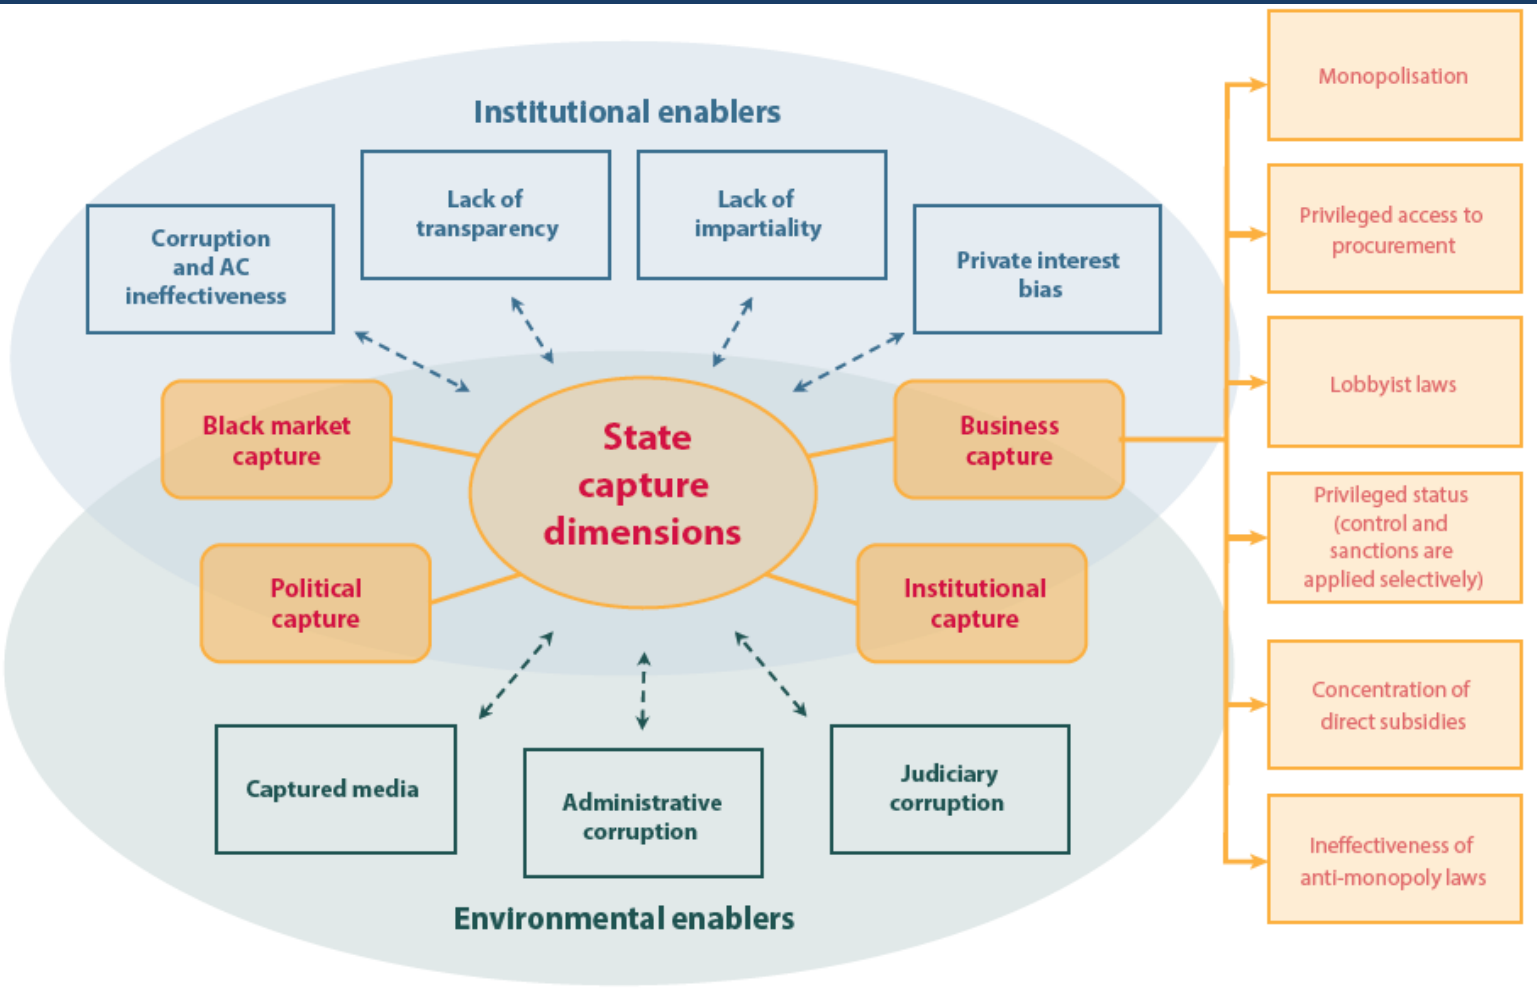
Institutional enablers

Corruption and AC ineffectiveness

Lack of transparency

Lack of impartiality

Private interest bias

Black market capture

State capture dimensions

Business capture

Political capture

Institutional capture

Captured media

Administrative corruption

Judiciary corruption

Environmental enablers

Monopolisation

Privileged access to procurement

Lobbyist laws

Privileged status (control and sanctions are applied selectively)

Concentration of direct subsidies

Ineffectiveness of anti-monopoly laws